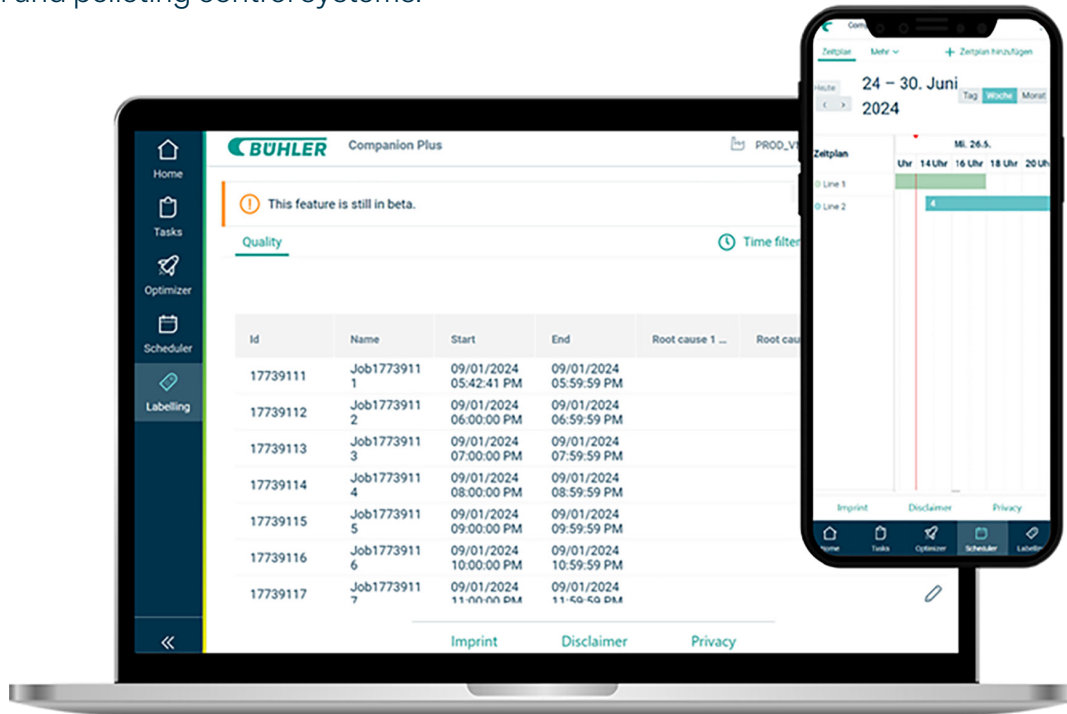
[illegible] and palleting control systems.

Home
Tasks
Optimizer
Scheduler
Labelling
«

BÜHLER Companion Plus
PROD_V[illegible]

This feature is still in beta.

Quality
Time filter

| Id | Name | Start | End | Root cause 1 ... | Root cau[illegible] |
|---|---|---|---|---|---|
| 17739111 | Job17739111 | 09/01/2024 05:42:41 PM | 09/01/2024 05:59:59 PM | | |
| 17739112 | Job17739112 | 09/01/2024 06:00:00 PM | 09/01/2024 06:59:59 PM | | |
| 17739113 | Job17739113 | 09/01/2024 07:00:00 PM | 09/01/2024 07:59:59 PM | | |
| 17739114 | Job17739114 | 09/01/2024 08:00:00 PM | 09/01/2024 08:59:59 PM | | |
| 17739115 | Job17739115 | 09/01/2024 09:00:00 PM | 09/01/2024 09:59:59 PM | | |
| 17739116 | Job17739116 | 09/01/2024 10:00:00 PM | 09/01/2024 10:59:59 PM | | |
| 17739117 | Job17739117 | 09/01/2024 11:00:00 PM | 09/01/2024 11:59:59 PM | | |

Imprint Disclaimer Privacy

Com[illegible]
Zeitplan Mehr
+ Zeitplan hinzufügen
Heute
24 – 30. Juni 2024
Tag Woche Monat
Mi. 26.6.
Zeitplan
Uhr 14 Uhr 16 Uhr 18 Uhr 20 Uh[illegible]
Line 1
Line 2
4
Imprint Disclaimer Privacy
Home Tasks Optimizer Scheduler Labelli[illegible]